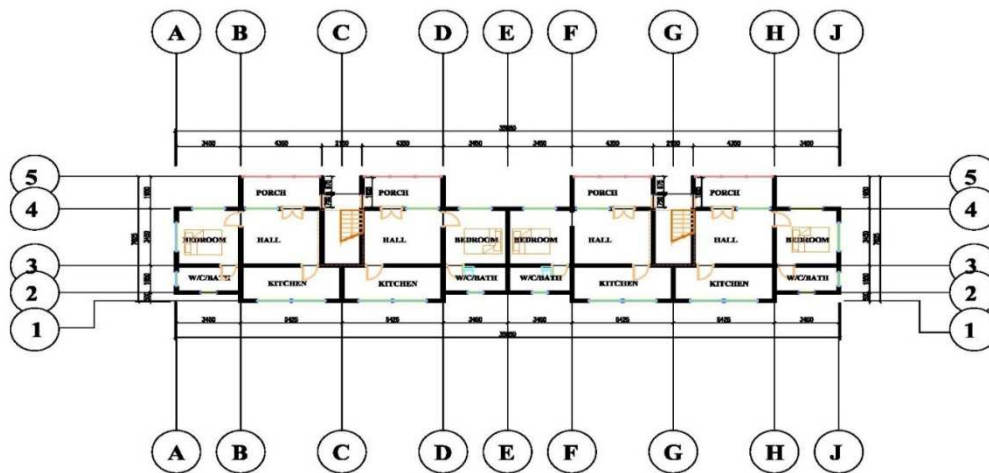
A B C D E F G H J

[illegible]

3400 4300 2100 4300 2450 2450 4300 2100 4300 3400

5 4 3 2 1

5 4 3 2 1

PORCH PORCH PORCH PORCH

BEDROOM HALL HALL BEDROOM BEDROOM HALL HALL BEDROOM

W/C/BATH KITCHEN KITCHEN W/C/BATH W/C/BATH KITCHEN KITCHEN W/C/BATH

3400 5425 5425 2450 2450 5425 5425 3400

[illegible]

A B C D E F G H J